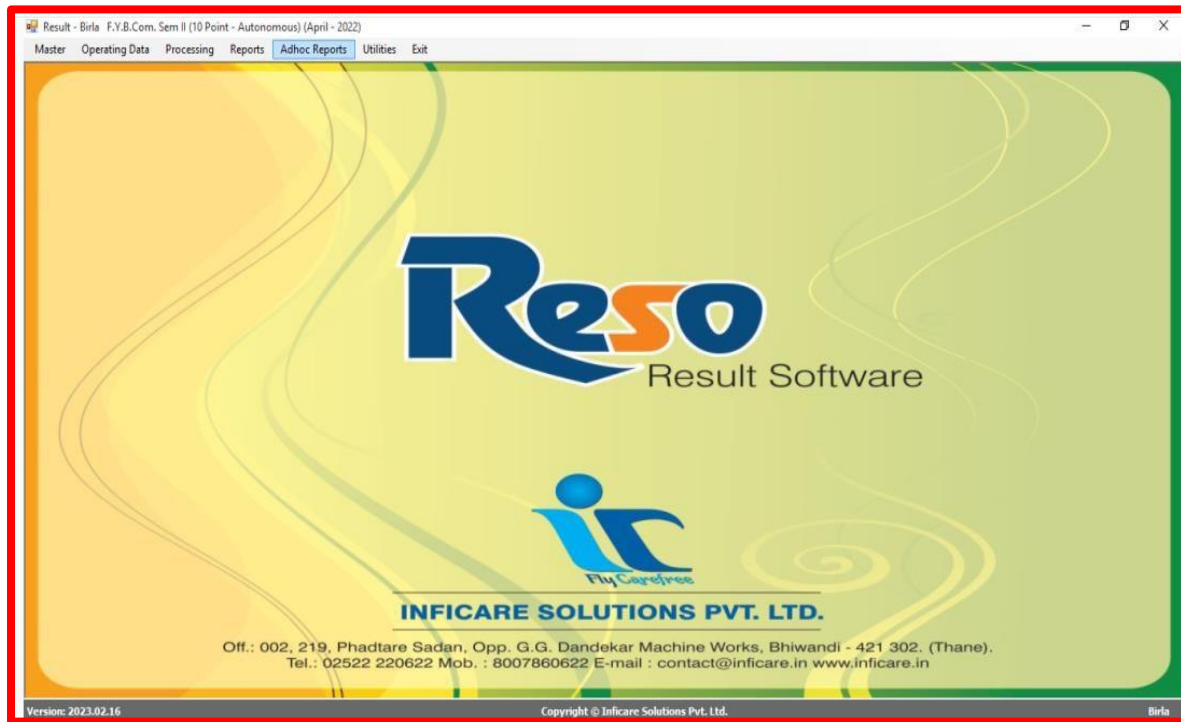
Result - Birla F.Y.B.Com. Sem II (10 Point - Autonomous) (April - 2022)

Master Operating Data Processing Reports Adhoc Reports Utilities Exit

Reso

Result Software

ic

Fly Carefree

INFICARE SOLUTIONS PVT. LTD.

Off.: 002, 219, Phadtare Sadan, Opp. G.G. Dandekar Machine Works, Bhiwandi - 421 302. (Thane).
Tel.: 02522 220622 Mob. : 8007860622 E-mail : contact@inficare.in www.inficare.in

Version: 2023.02.16 Copyright © Inficare Solutions Pvt. Ltd. Birla